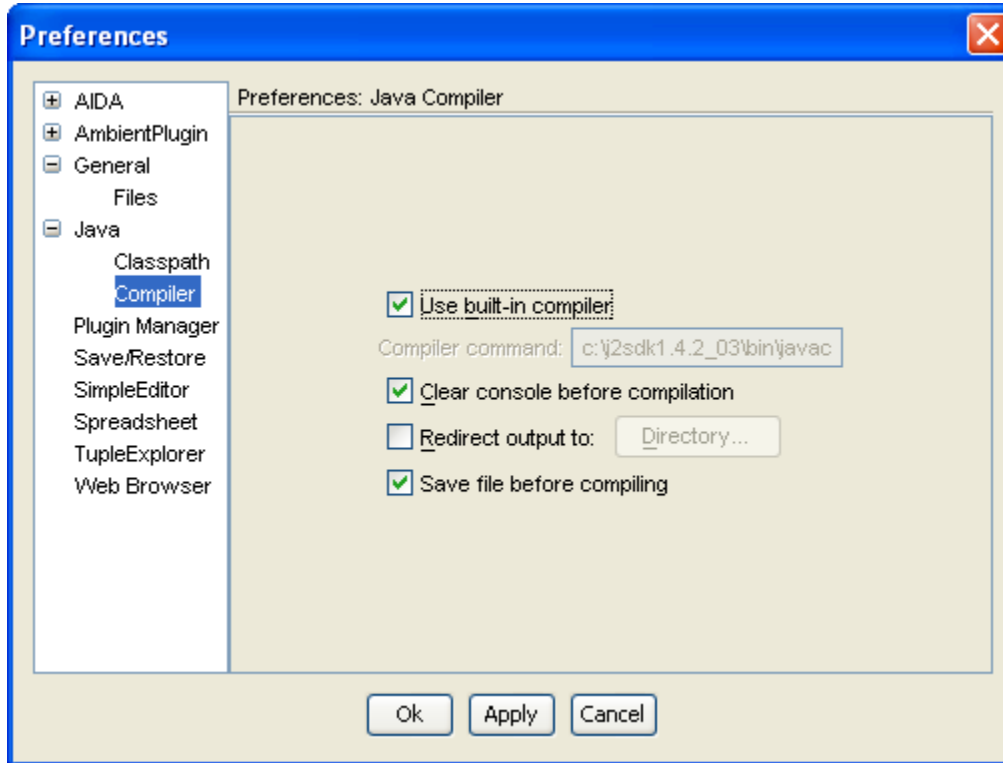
Preferences

AIDA
AmbientPlugin
General
Files
Java
Classpath
Compiler
Plugin Manager
Save/Restore
SimpleEditor
Spreadsheet
TupleExplorer
Web Browser

Preferences: Java Compiler

Use built-in compiler
Compiler command: c:\j2sdk1.4.2_03\bin\javac
Clear console before compilation
Redirect output to: Directory...
Save file before compiling

Ok Apply Cancel